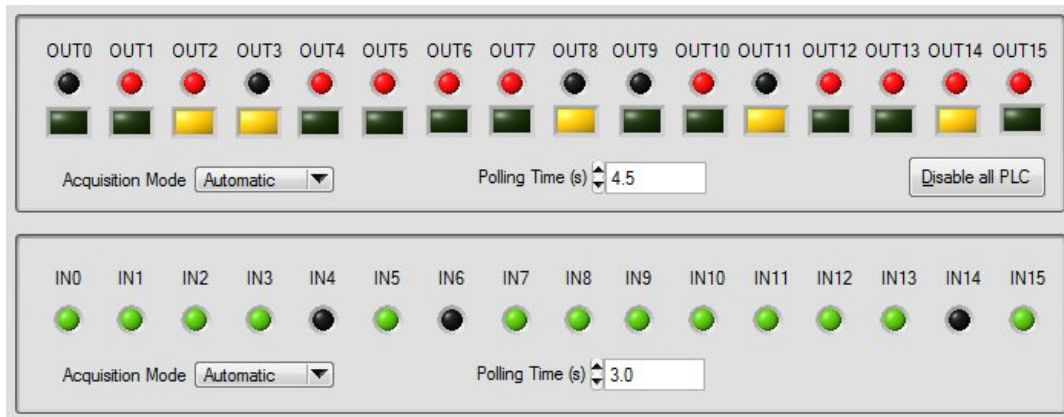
OUT0 OUT1 OUT2 OUT3 OUT4 OUT5 OUT6 OUT7 OUT8 OUT9 OUT10 OUT11 OUT12 OUT13 OUT14 OUT15

Acquisition Mode Automatic

Polling Time (s) 4.5

Disable all PLC

IN0 IN1 IN2 IN3 IN4 IN5 IN6 IN7 IN8 IN9 IN10 IN11 IN12 IN13 IN14 IN15

Acquisition Mode Automatic

Polling Time (s) 3.0